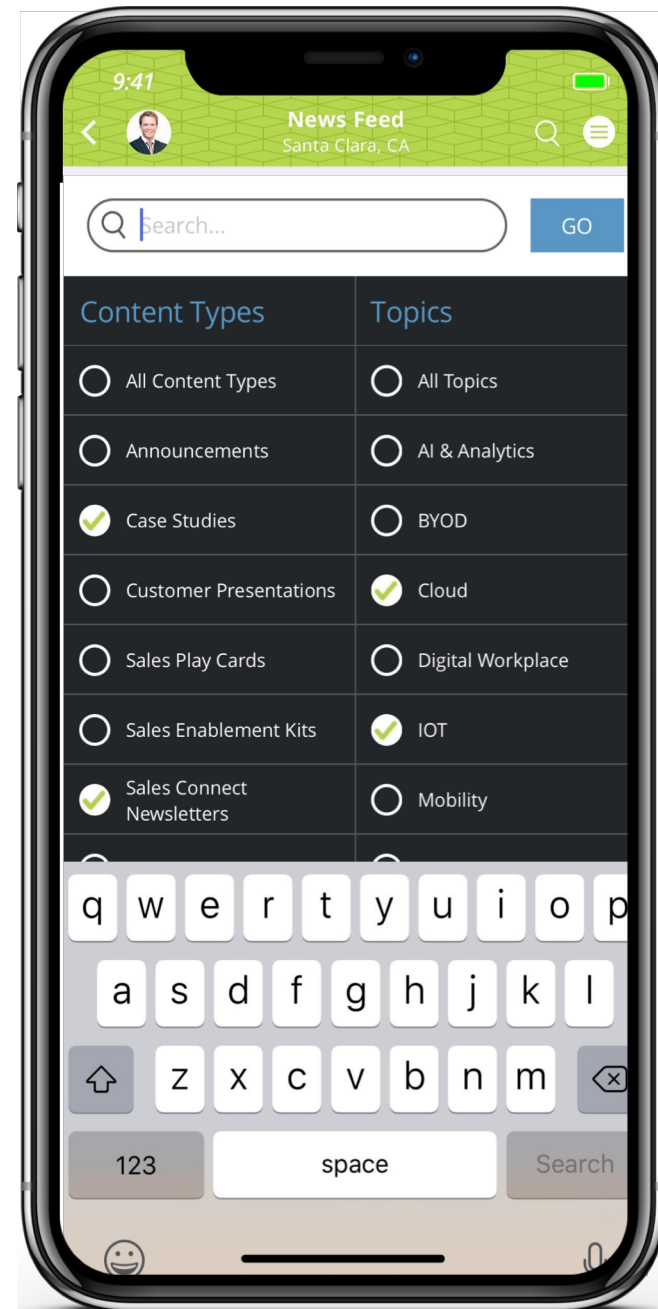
9:41

News Feed
Santa Clara, CA

Search...

GO

| Content Types | Topics |
|---|---|
| All Content Types | All Topics |
| Announcements | AI & Analytics |
| Case Studies | BYOD |
| Customer Presentations | Cloud |
| Sales Play Cards | Digital Workplace |
| Sales Enablement Kits | IOT |
| Sales Connect Newsletters | Mobility |

q w e r t y u i o p
a s d f g h j k l
z x c v b n m
123 space Search